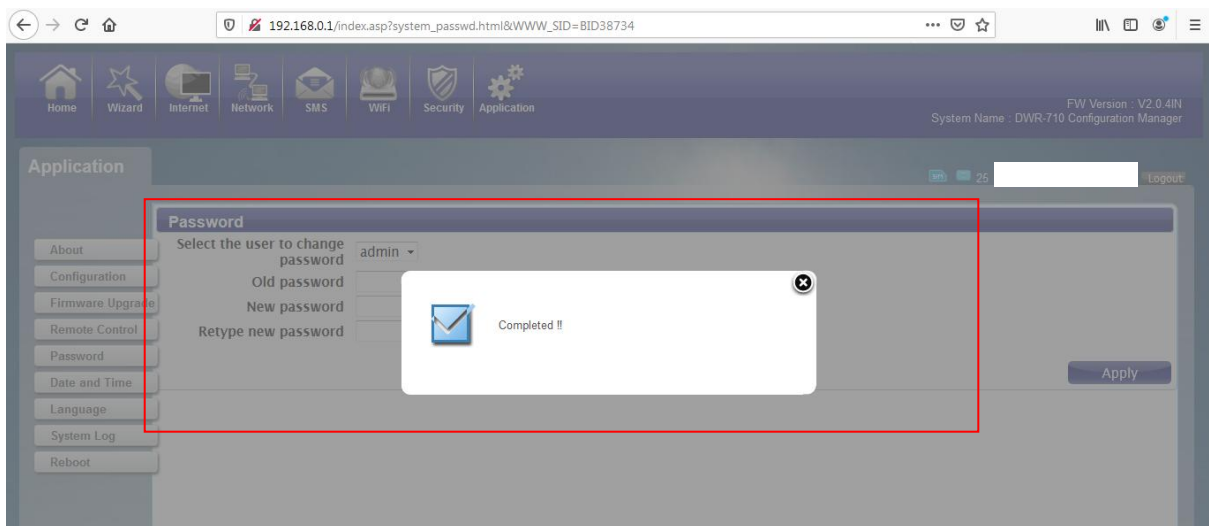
192.168.0.1/index.asp?system_passwd.html&WWW_SID=BID38734

Home Wizard Internet Network SMS WiFi Security Application

FW Version : V2.0.4IN
System Name : DWR-710 Configuration Manager

Application

25

Logout

Password

Select the user to change password admin
Old password
New password
Retype new password

Completed !!

Apply

About
Configuration
Firmware Upgrade
Remote Control
Password
Date and Time
Language
System Log
Reboot